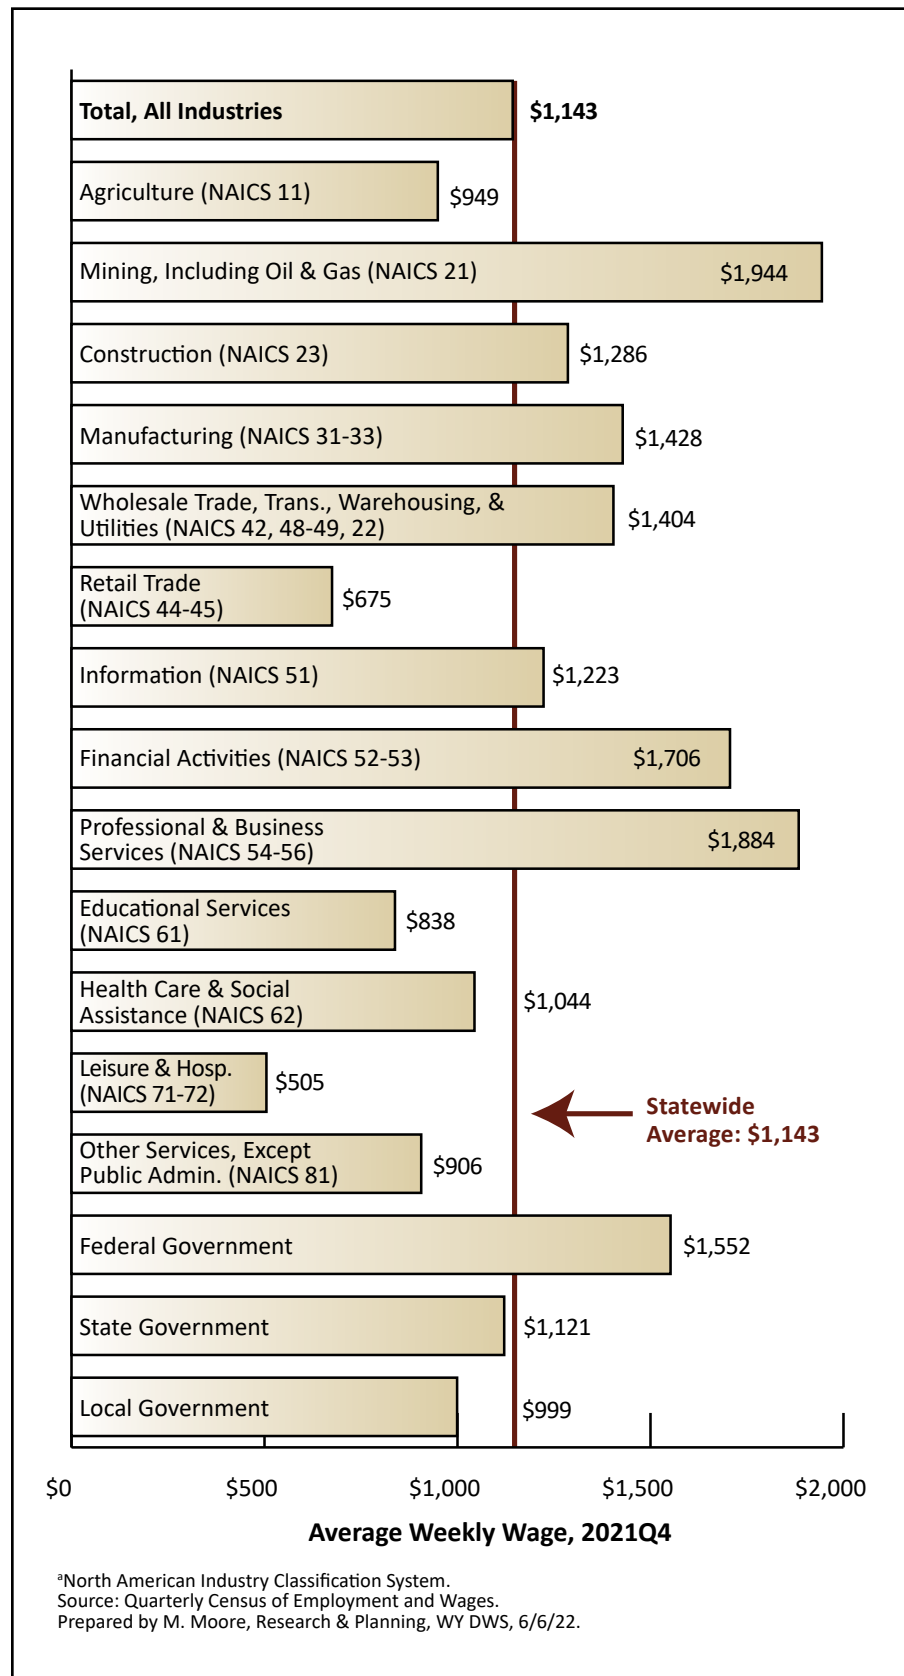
Total, All Industries $1,143

Agriculture (NAICS 11) $949

Mining, Including Oil & Gas (NAICS 21) $1,944

Construction (NAICS 23) $1,286

Manufacturing (NAICS 31-33) $1,428

Wholesale Trade, Trans., Warehousing, & Utilities (NAICS 42, 48-49, 22) $1,404

Retail Trade (NAICS 44-45) $675

Information (NAICS 51) $1,223

Financial Activities (NAICS 52-53) $1,706

Professional & Business Services (NAICS 54-56) $1,884

Educational Services (NAICS 61) $838

Health Care & Social Assistance (NAICS 62) $1,044

Leisure & Hosp. (NAICS 71-72) $505

Statewide Average: $1,143

Other Services, Except Public Admin. (NAICS 81) $906

Federal Government $1,552

State Government $1,121

Local Government $999

$0 $500 $1,000 $1,500 $2,000

Average Weekly Wage, 2021Q4

ᵃNorth American Industry Classification System.
Source: Quarterly Census of Employment and Wages.
Prepared by M. Moore, Research & Planning, WY DWS, 6/6/22.